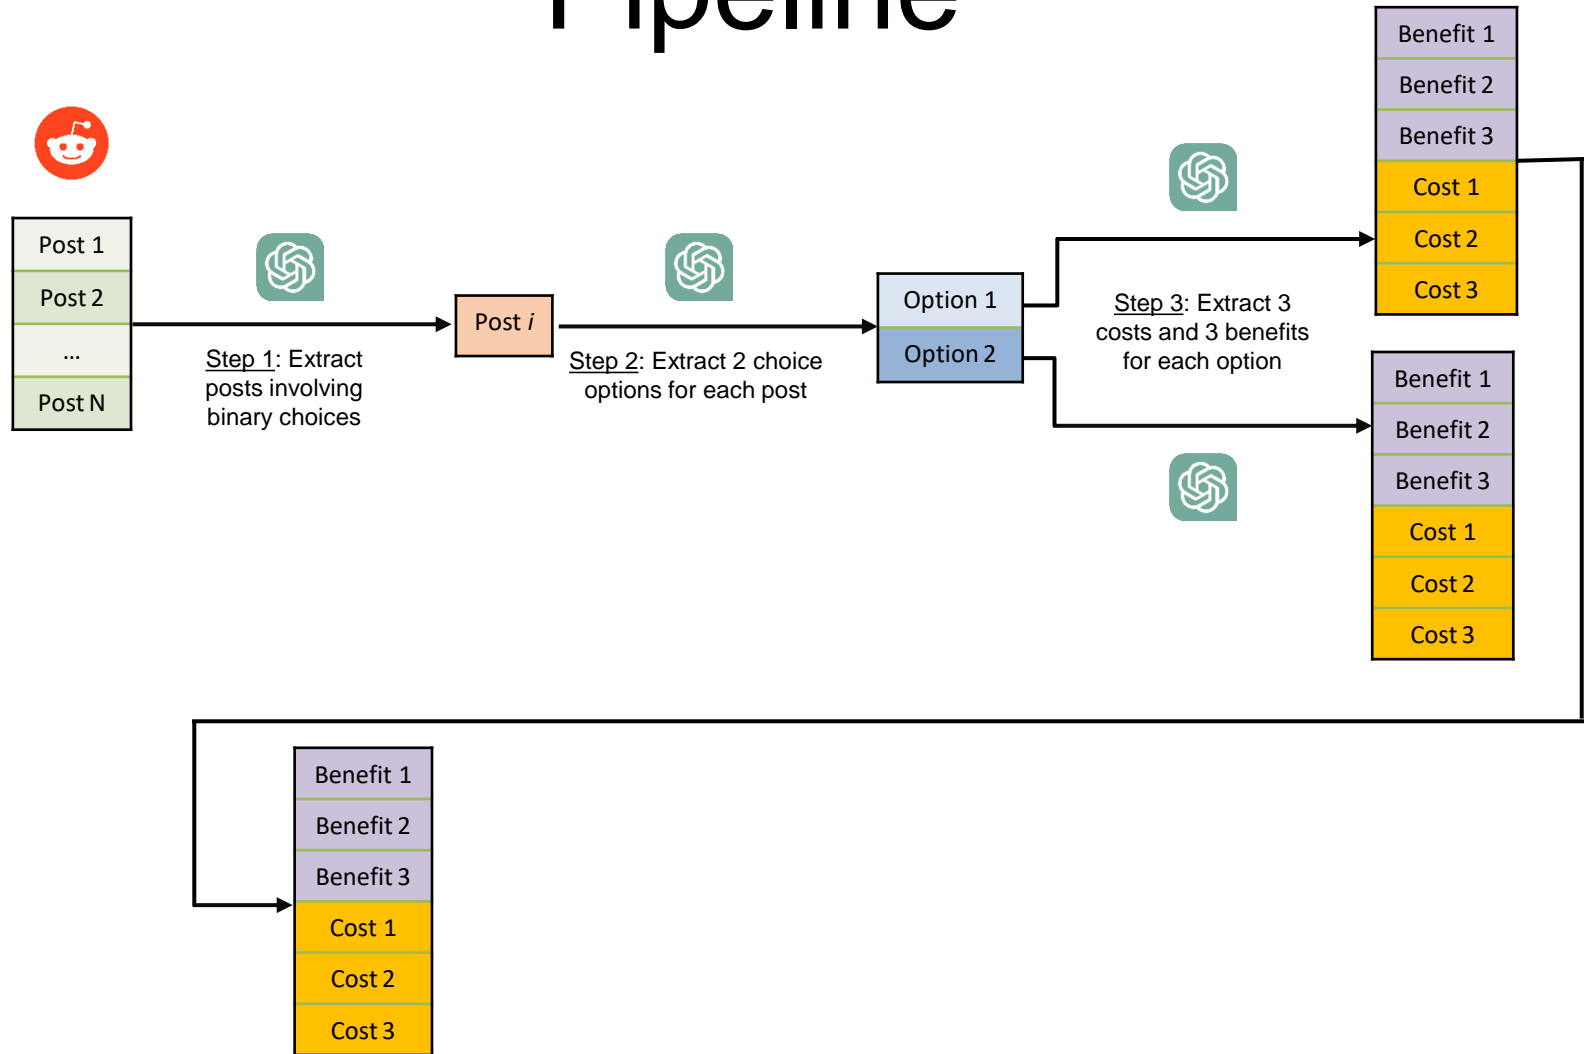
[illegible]

Post 1
Post 2
...
Post N

Step 1: Extract posts involving binary choices

Post $i$

Step 2: Extract 2 choice options for each post

Option 1
Option 2

Step 3: Extract 3 costs and 3 benefits for each option

Benefit 1
Benefit 2
Benefit 3
Cost 1
Cost 2
Cost 3

Benefit 1
Benefit 2
Benefit 3
Cost 1
Cost 2
Cost 3

Benefit 1
Benefit 2
Benefit 3
Cost 1
Cost 2
Cost 3